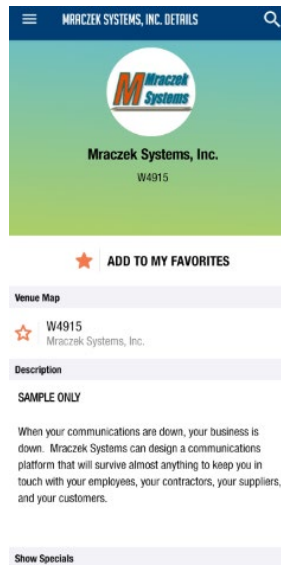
MRACZEK SYSTEMS, INC. DETAILS

Mraczek Systems

Mraczek Systems, Inc.

W4915

ADD TO MY FAVORITES

Venue Map

W4915
Mraczek Systems, Inc.

Description

SAMPLE ONLY

When your communications are down, your business is down. Mraczek Systems can design a communications platform that will survive almost anything to keep you in touch with your employees, your contractors, your suppliers, and your customers.

Show Specials